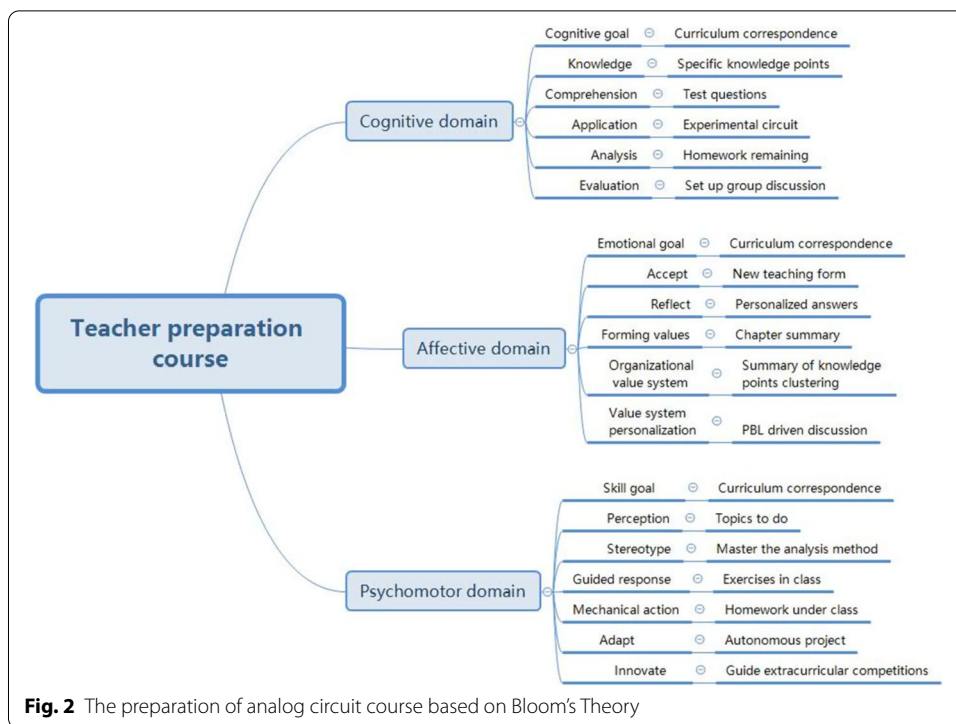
Teacher preparation course

Cognitive domain

Cognitive goal Curriculum correspondence

Knowledge Specific knowledge points

Comprehension Test questions

Application Experimental circuit

Analysis Homework remaining

Evaluation Set up group discussion

Affective domain

Emotional goal Curriculum correspondence

Accept New teaching form

Reflect Personalized answers

Forming values Chapter summary

Organizational value system Summary of knowledge points clustering

Value system personalization PBL driven discussion

Psychomotor domain

Skill goal Curriculum correspondence

Perception Topics to do

Stereotype Master the analysis method

Guided response Exercises in class

Mechanical action Homework under class

Adapt Autonomous project

Innovate Guide extracurricular competitions

**Fig. 2** The preparation of analog circuit course based on Bloom's Theory